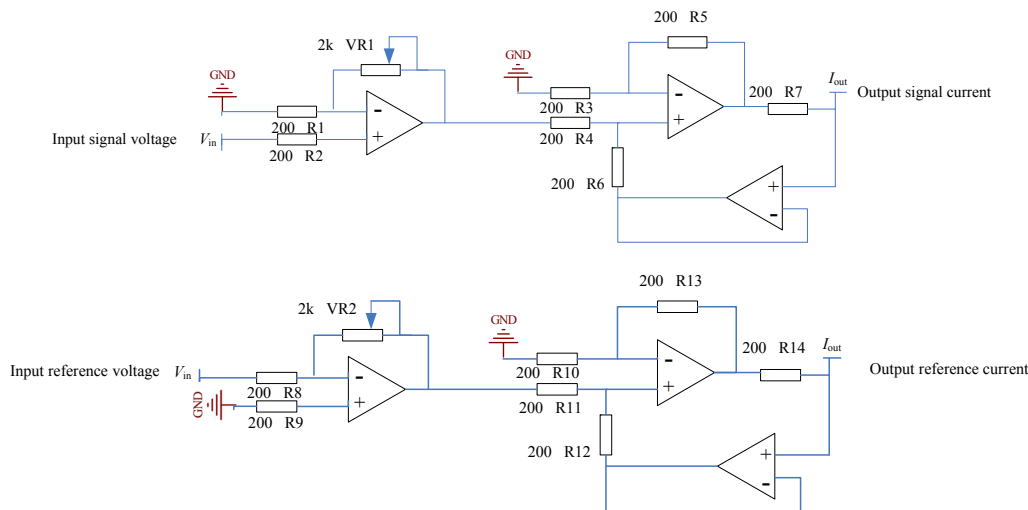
2k VR1

200 R5

GND

GND

$I_{out}$

200 R7

Output signal current

200 R3

200 R1

Input signal voltage

$V_{in}$

200 R4

200 R2

200 R6

200 R13

2k VR2

GND

200 R14

$I_{out}$

Output reference current

Input reference voltage

$V_{in}$

200 R10

200 R8

GND

200 R11

200 R9

200 R12